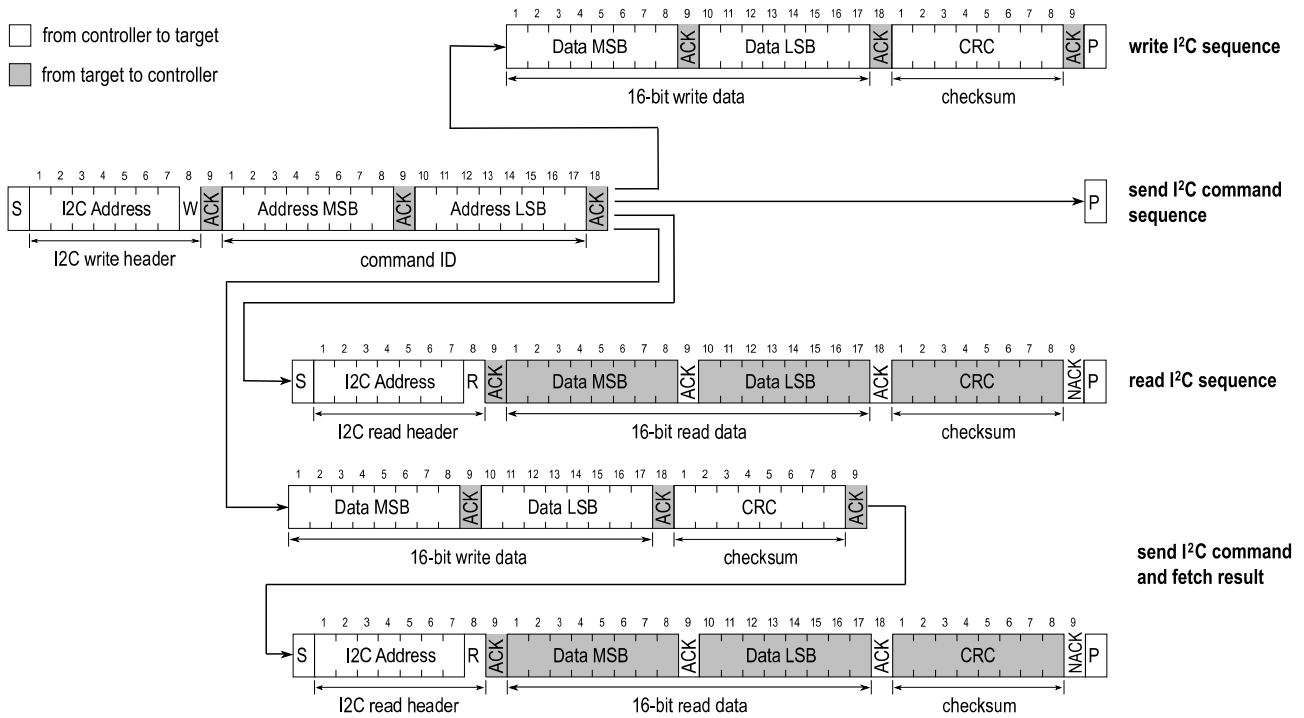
from controller to target

from target to controller

1 2 3 4 5 6 7 8 9 10 11 12 13 14 15 16 17 18 1 2 3 4 5 6 7 8 9

Data MSB ACK Data LSB ACK CRC ACK P

16-bit write data

checksum

write I²C sequence

1 2 3 4 5 6 7 8 9 1 2 3 4 5 6 7 8 9 10 11 12 13 14 15 16 17 18

S I2C Address W ACK Address MSB ACK Address LSB ACK

I2C write header

command ID

P

send I²C command sequence

1 2 3 4 5 6 7 8 9 1 2 3 4 5 6 7 8 9 10 11 12 13 14 15 16 17 18 1 2 3 4 5 6 7 8 9

S I2C Address R ACK Data MSB ACK Data LSB ACK CRC NACK P

I2C read header

16-bit read data

checksum

read I²C sequence

1 2 3 4 5 6 7 8 9 10 11 12 13 14 15 16 17 18 1 2 3 4 5 6 7 8 9

Data MSB ACK Data LSB ACK CRC ACK

16-bit write data

checksum

send I²C command and fetch result

1 2 3 4 5 6 7 8 9 1 2 3 4 5 6 7 8 9 10 11 12 13 14 15 16 17 18 1 2 3 4 5 6 7 8 9

S I2C Address R ACK Data MSB ACK Data LSB ACK CRC NACK P

I2C read header

16-bit read data

checksum